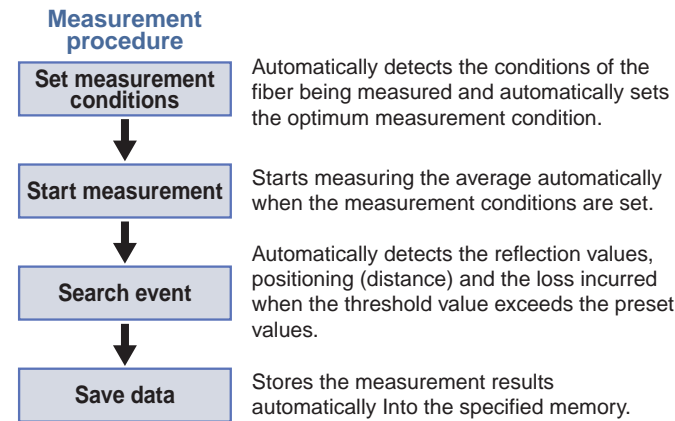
Measurement procedure

Set measurement conditions

Automatically detects the conditions of the fiber being measured and automatically sets the optimum measurement condition.

Start measurement

Starts measuring the average automatically when the measurement conditions are set.

Search event

Automatically detects the reflection values, positioning (distance) and the loss incurred when the threshold value exceeds the preset values.

Save data

Stores the measurement results automatically Into the specified memory.